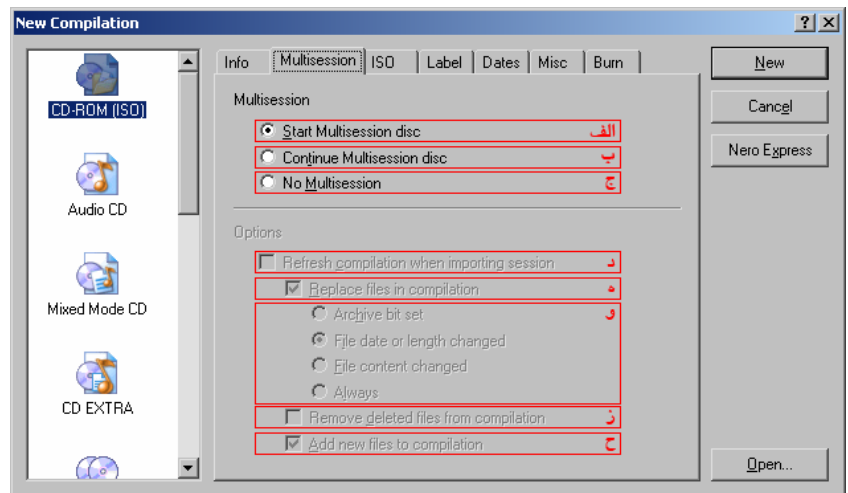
New Compilation

?| X

CD-ROM (ISO)

Audio CD

Mixed Mode CD

CD EXTRA

Info | Multisession | ISO | Label | Dates | Misc | Burn

Multisession

Start Multisession disc الف

Continue Multisession disc ب

No Multisession ج

Options

Refresh compilation when importing session د

Replace files in compilation ه

Archive bit set و

File date or length changed

File content changed

Always

Remove deleted files from compilation ز

Add new files to compilation ح

New

Cancel

Nero Express

Open...